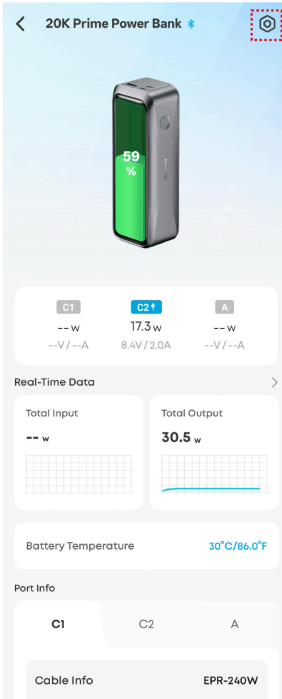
20K Prime Power Bank

59 %

C1
-- w
--V / --A

C2↑
17.3 w
8.4V / 2.0A

A
-- w
--V / --A

Real-Time Data

Total Input
-- w

Total Output
30.5 w

Battery Temperature
30°C/86.0°F

Port Info

C1
C2
A

Cable Info
EPR-240W